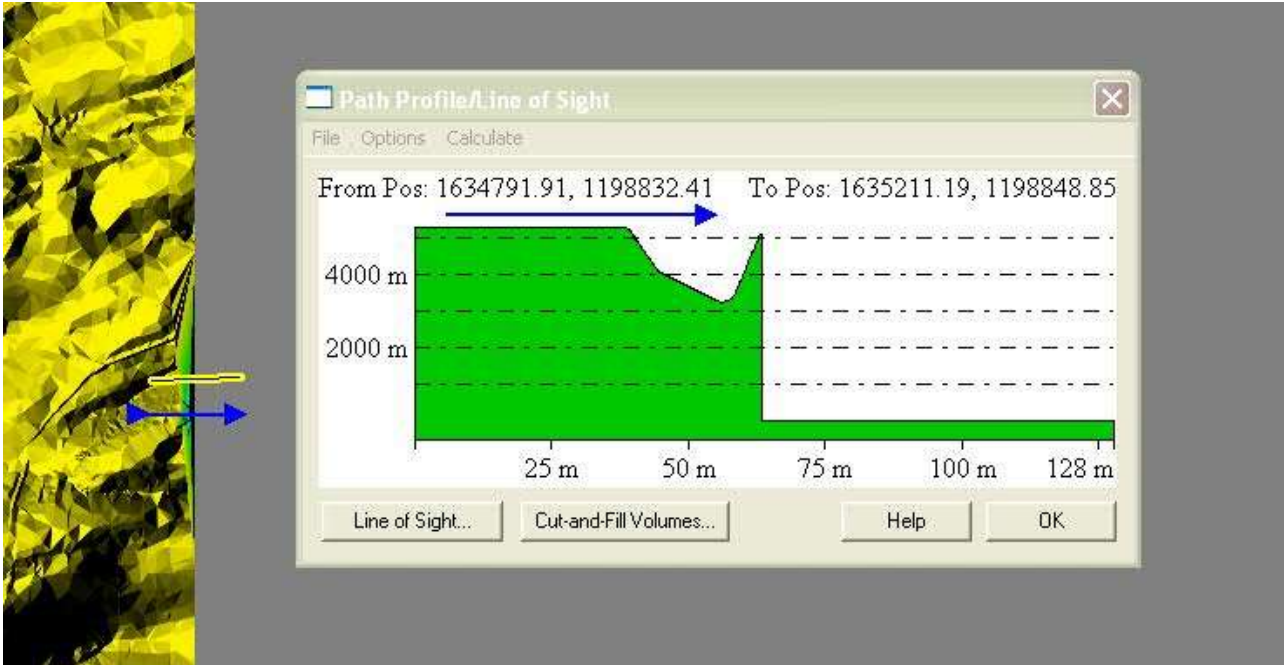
Path Profile/Line of Sight

File Options Calculate

From Pos: 1634791.91, 1198832.41 To Pos: 1635211.19, 1198848.85

4000 m
2000 m

25 m 50 m 75 m 100 m 128 m

Line of Sight... Cut-and-Fill Volumes... Help OK